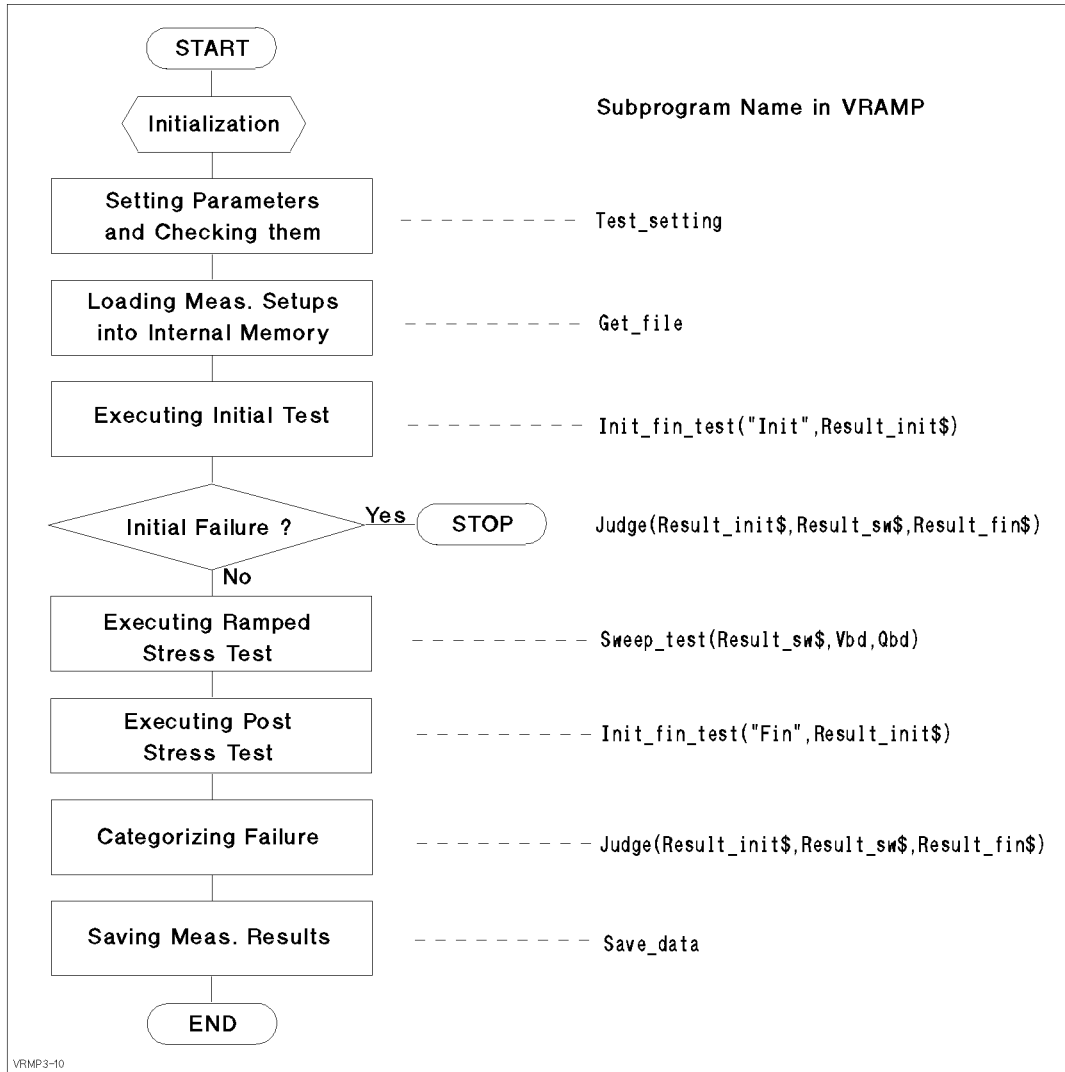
START

Initialization

Subprogram Name in VRAMP

Setting Parameters and Checking them — Test_setting

Loading Meas. Setups into Internal Memory — Get_file

Executing Initial Test — Init_fin_test("Init",Result_init$)

Initial Failure ? Yes STOP — Judge(Result_init$,Result_sw$,Result_fin$)

No

Executing Ramped Stress Test — Sweep_test(Result_sw$,Vbd,Qbd)

Executing Post Stress Test — Init_fin_test("Fin",Result_init$)

Categorizing Failure — Judge(Result_init$,Result_sw$,Result_fin$)

Saving Meas. Results — Save_data

END

VRMP3-10